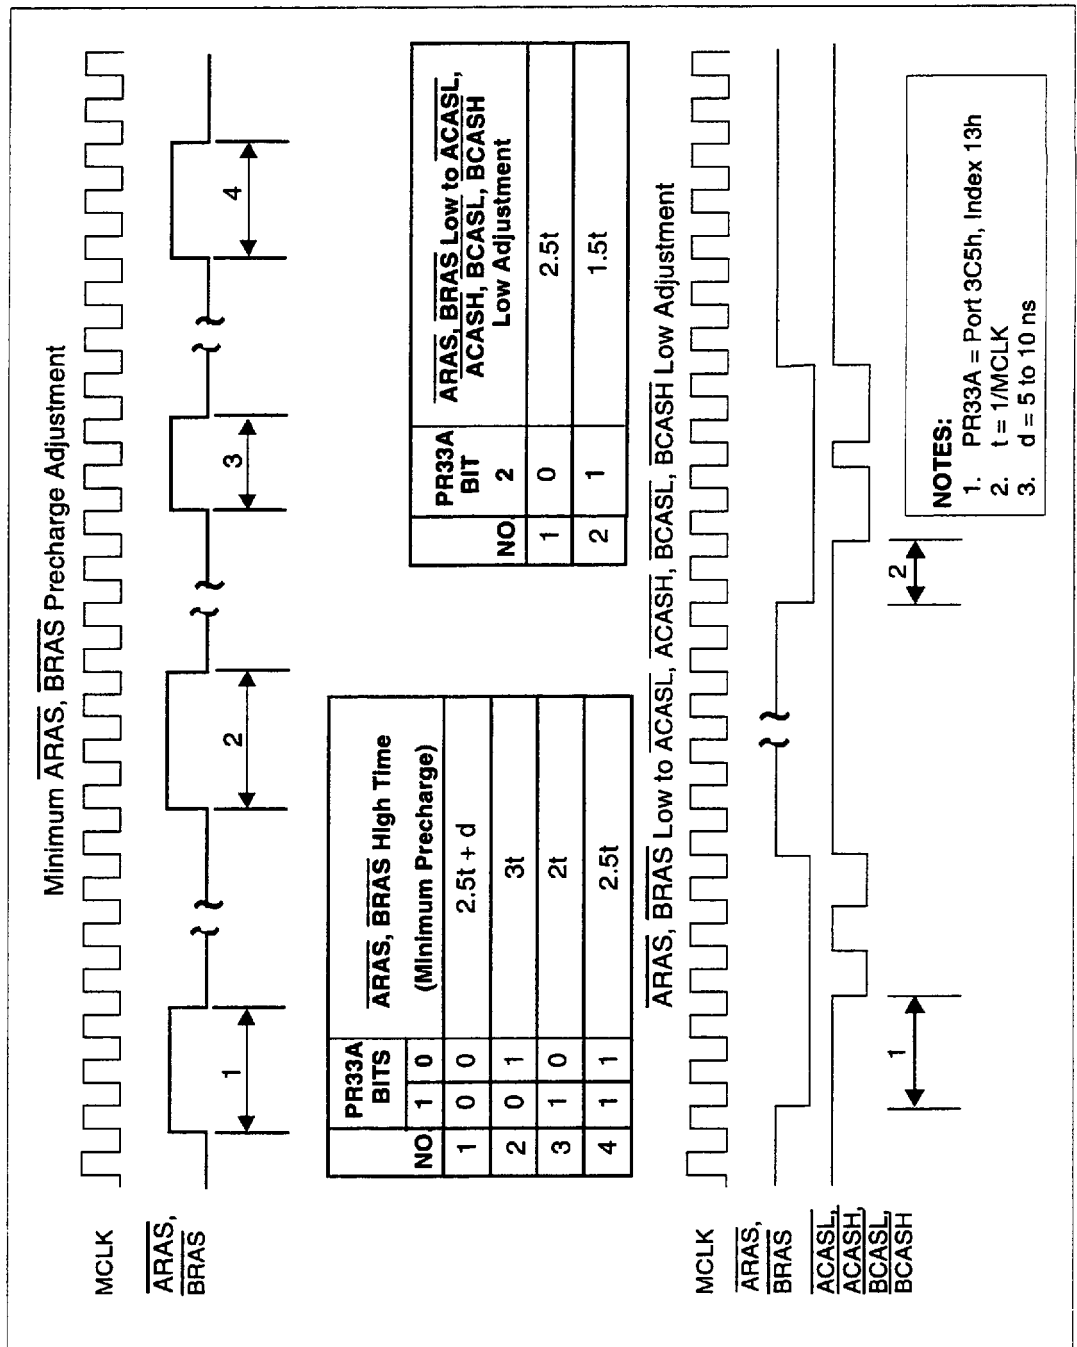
Minimum $\overline{ARAS}$, $\overline{BRAS}$ Precharge Adjustment

MCLK

$\overline{ARAS}$, $\overline{BRAS}$

1

2

3

4

| NO | PR33A BITS 1 | 0 | $\overline{ARAS}$, $\overline{BRAS}$ High Time (Minimum Precharge) |
|---|---|---|---|
| 1 | 0 | 0 | 2.5t + d |
| 2 | 0 | 1 | 3t |
| 3 | 1 | 0 | 2t |
| 4 | 1 | 1 | 2.5t |

| NO | PR33A BIT 2 | $\overline{ARAS}$, $\overline{BRAS}$ Low to $\overline{ACASL}$, $\overline{ACASH}$, $\overline{BCASL}$, $\overline{BCASH}$ Low Adjustment |
|---|---|---|
| 1 | 0 | 2.5t |
| 2 | 1 | 1.5t |

$\overline{ARAS}$, $\overline{BRAS}$ Low to $\overline{ACASL}$, $\overline{ACASH}$, $\overline{BCASL}$, $\overline{BCASH}$ Low Adjustment

MCLK

$\overline{ARAS}$, $\overline{BRAS}$

$\overline{ACASL}$, $\overline{ACASH}$, $\overline{BCASL}$, $\overline{BCASH}$

1

2

NOTES:
1. PR33A = Port 3C5h, Index 13h
2. t = 1/MCLK
3. d = 5 to 10 ns